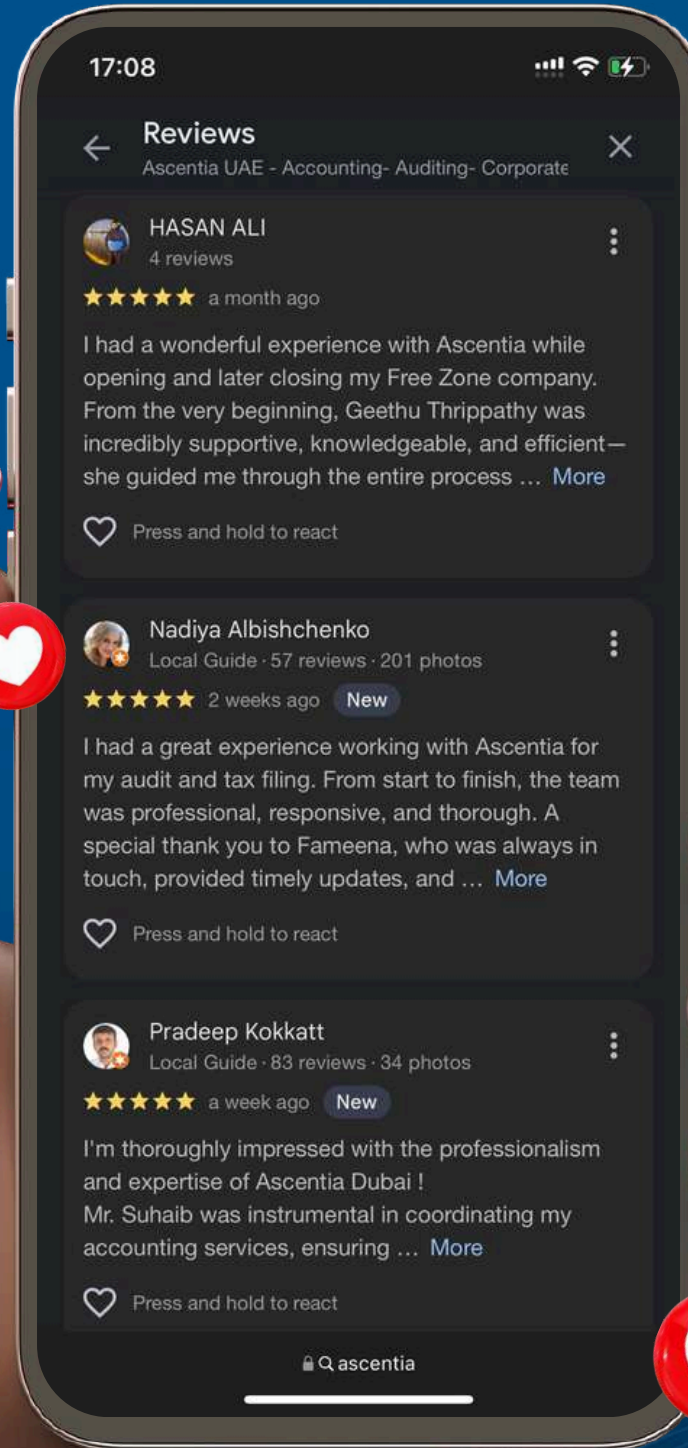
17:08

Reviews
Ascentia UAE - Accounting- Auditing- Corporate

HASAN ALI
4 reviews
★★★★★ a month ago

I had a wonderful experience with Ascentia while opening and later closing my Free Zone company. From the very beginning, Geethu Thrippathy was incredibly supportive, knowledgeable, and efficient—she guided me through the entire process … More

Press and hold to react

Nadiya Albishchenko
Local Guide · 57 reviews · 201 photos
★★★★★ 2 weeks ago New

I had a great experience working with Ascentia for my audit and tax filing. From start to finish, the team was professional, responsive, and thorough. A special thank you to Fameena, who was always in touch, provided timely updates, and … More

Press and hold to react

Pradeep Kokkatt
Local Guide · 83 reviews · 34 photos
★★★★★ a week ago New

I'm thoroughly impressed with the professionalism and expertise of Ascentia Dubai !
Mr. Suhaib was instrumental in coordinating my accounting services, ensuring … More

Press and hold to react

ascentia